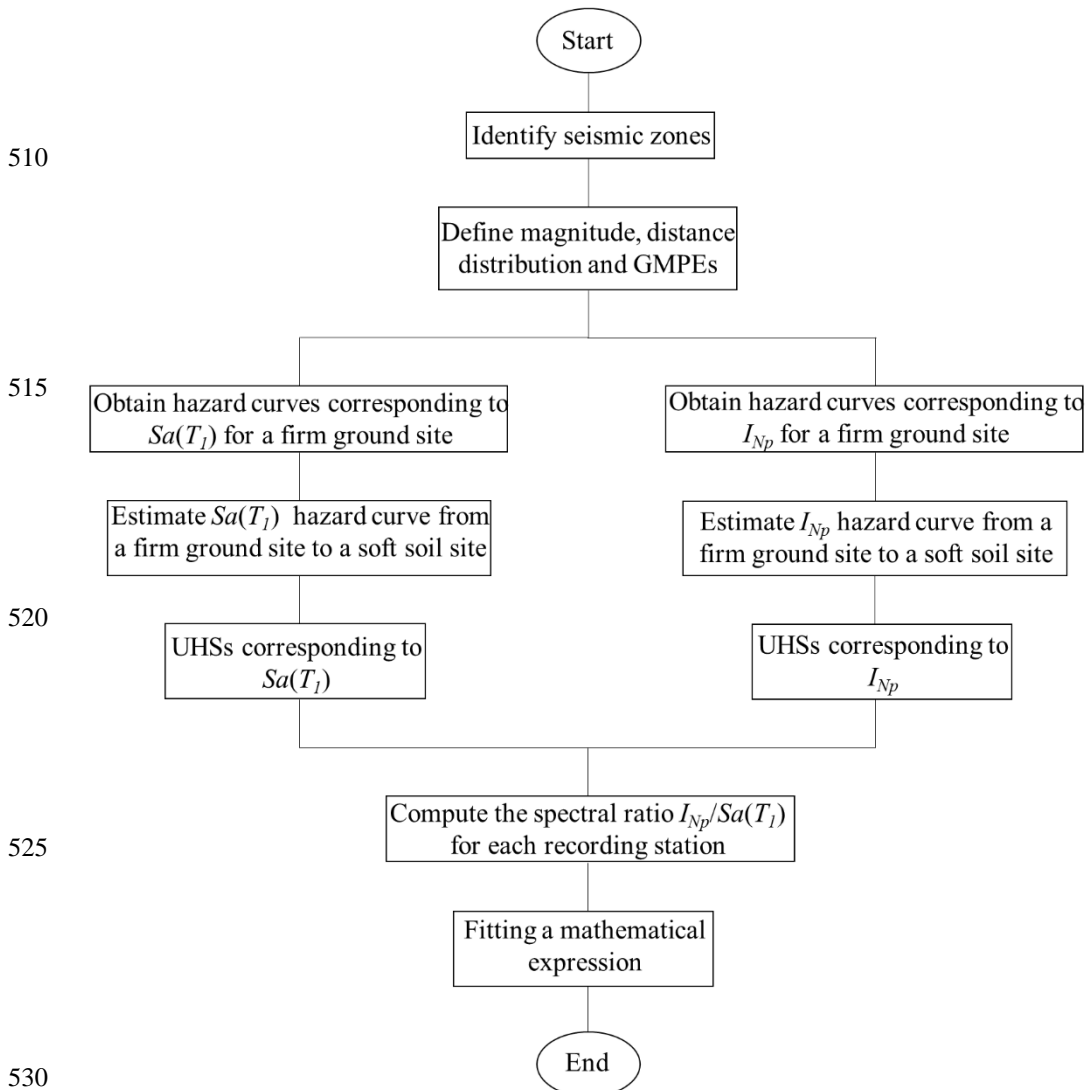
Start

510

Identify seismic zones

Define magnitude, distance distribution and GMPEs

515

Obtain hazard curves corresponding to $Sa(T_1)$ for a firm ground site

Obtain hazard curves corresponding to $I_{Np}$ for a firm ground site

Estimate $Sa(T_1)$ hazard curve from a firm ground site to a soft soil site

Estimate $I_{Np}$ hazard curve from a firm ground site to a soft soil site

520

UHSs corresponding to $Sa(T_1)$

UHSs corresponding to $I_{Np}$

Compute the spectral ratio $I_{Np}/Sa(T_1)$ for each recording station

525

Fitting a mathematical expression

End

530